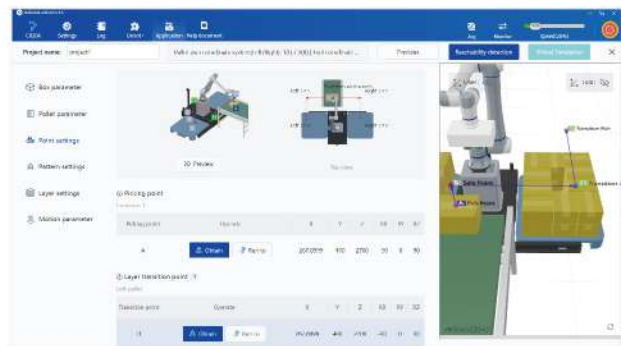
CODA Settings Log Device Application Help document

Project name: project1

Reachability detection

Box parameter

Pallet parameter

Point settings

Pattern settings

Layer settings

Motion parameter

3D Preview

Top view

Picking point

Picking point Operate X Y Z RX RY RZ

A Obtain Run to 100 2700 90

Layer transition point

Transition point Operate X Y Z RX RY RZ

Obtain Run to

Transition Point

Safe Point

Pick Point